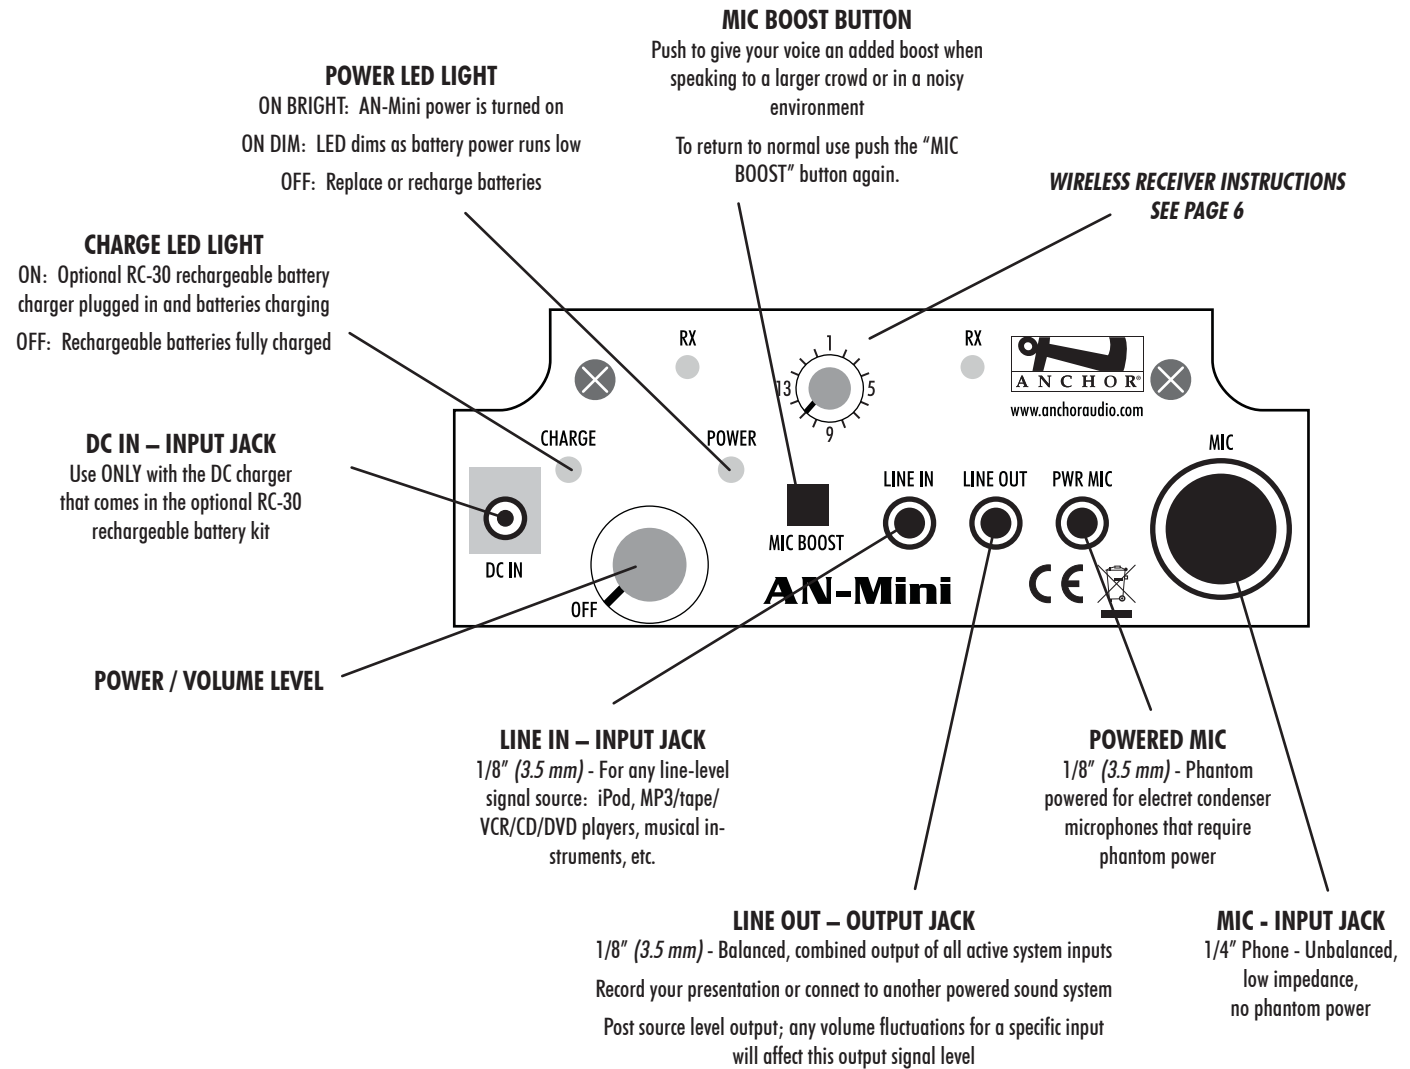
MIC BOOST BUTTON
Push to give your voice an added boost when speaking to a larger crowd or in a noisy environment

To return to normal use push the "MIC BOOST" button again.

POWER LED LIGHT
ON BRIGHT: AN-Mini power is turned on

ON DIM: LED dims as battery power runs low

OFF: Replace or recharge batteries

WIRELESS RECEIVER INSTRUCTIONS SEE PAGE 6

CHARGE LED LIGHT
ON: Optional RC-30 rechargeable battery charger plugged in and batteries charging

OFF: Rechargeable batteries fully charged

RX

1

13

5

9

RX

ANCHOR®

www.anchoraudio.com

DC IN – INPUT JACK
Use ONLY with the DC charger that comes in the optional RC-30 rechargeable battery kit

CHARGE

POWER

MIC

LINE IN

LINE OUT

PWR MIC

MIC BOOST

DC IN

OFF

AN-Mini

CE

POWER / VOLUME LEVEL

LINE IN – INPUT JACK
1/8" (3.5 mm) - For any line-level signal source: iPod, MP3/tape/VCR/CD/DVD players, musical instruments, etc.

POWERED MIC
1/8" (3.5 mm) - Phantom powered for electret condenser microphones that require phantom power

LINE OUT – OUTPUT JACK
1/8" (3.5 mm) - Balanced, combined output of all active system inputs

Record your presentation or connect to another powered sound system

Post source level output; any volume fluctuations for a specific input will affect this output signal level

MIC - INPUT JACK
1/4" Phone - Unbalanced, low impedance, no phantom power